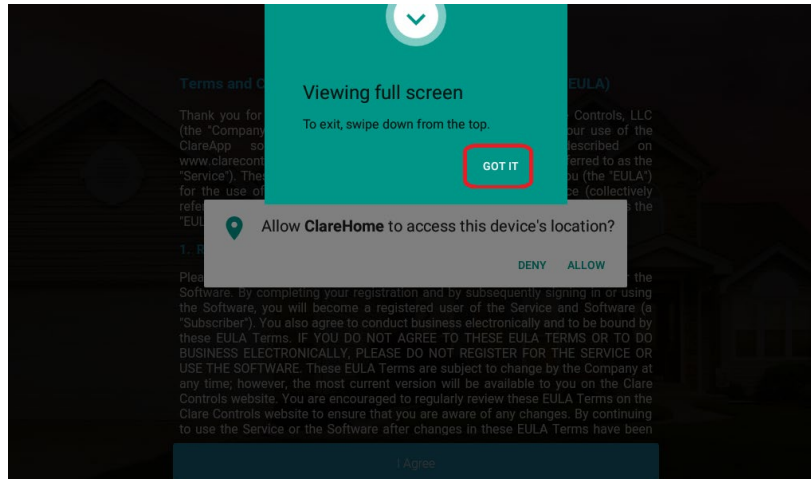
Viewing full screen

To exit, swipe down from the top.

GOT IT

Allow ClareHome to access this device's location?

DENY ALLOW

Terms and C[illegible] EULA)

Thank you for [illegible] Controls, LLC (the "Company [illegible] our use of the ClareApp so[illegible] described on www.clarecont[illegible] ferred to as the "Service"). The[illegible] u (the "EULA") for the use of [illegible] ce (collectively refe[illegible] the "EUL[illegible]

1. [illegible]

Plea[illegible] the Software. By completing your registration and by subsequently signing in or using the Software, you will become a registered user of the Service and Software (a "Subscriber"). You also agree to conduct business electronically and to be bound by these EULA Terms. IF YOU DO NOT AGREE TO THESE EULA TERMS OR TO DO BUSINESS ELECTRONICALLY, PLEASE DO NOT REGISTER FOR THE SERVICE OR USE THE SOFTWARE. These EULA Terms are subject to change by the Company at any time; however, the most current version will be available to you on the Clare Controls website. You are encouraged to regularly review these EULA Terms on the Clare Controls website to ensure that you are aware of any changes. By continuing to use the Service or the Software after changes in these EULA Terms have been

I Agree